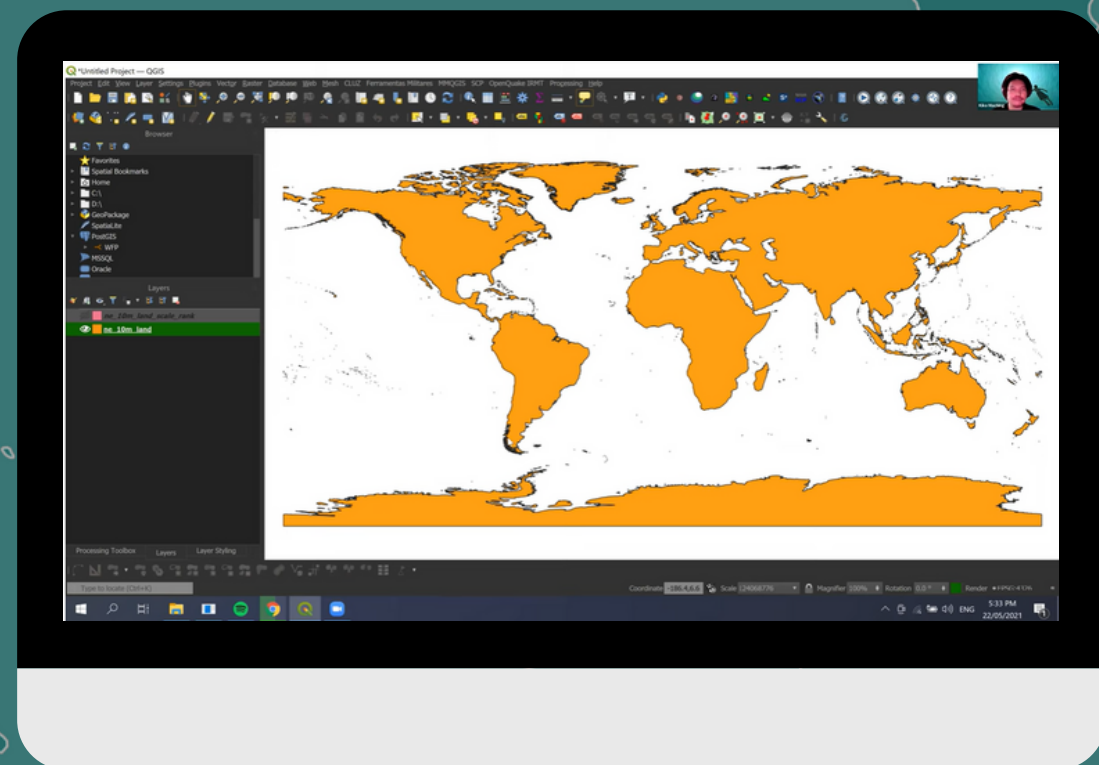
*Untitled Project — QGIS

Project Edit View Layer Settings Plugins Vector Raster Database Web Mesh CLUZ Ferramentas Militares MMQGIS SCP OpenQuake IRMT Processing Help

Browser

Favorites
Spatial Bookmarks
Home
C:\
D:\
GeoPackage
SpatiaLite
PostGIS
WFP
MSSQL
Oracle

Layers

ne_10m_land_scale_rank
ne_10m_land

Processing Toolbox Layers Layer Styling

Type to locate (Ctrl+K)

Coordinate -186.4,6.6 Scale 1:24068776 Magnifier 100% Rotation 0.0 ° Render EPSG:4326

ENG 5:33 PM 22/05/2021

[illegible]